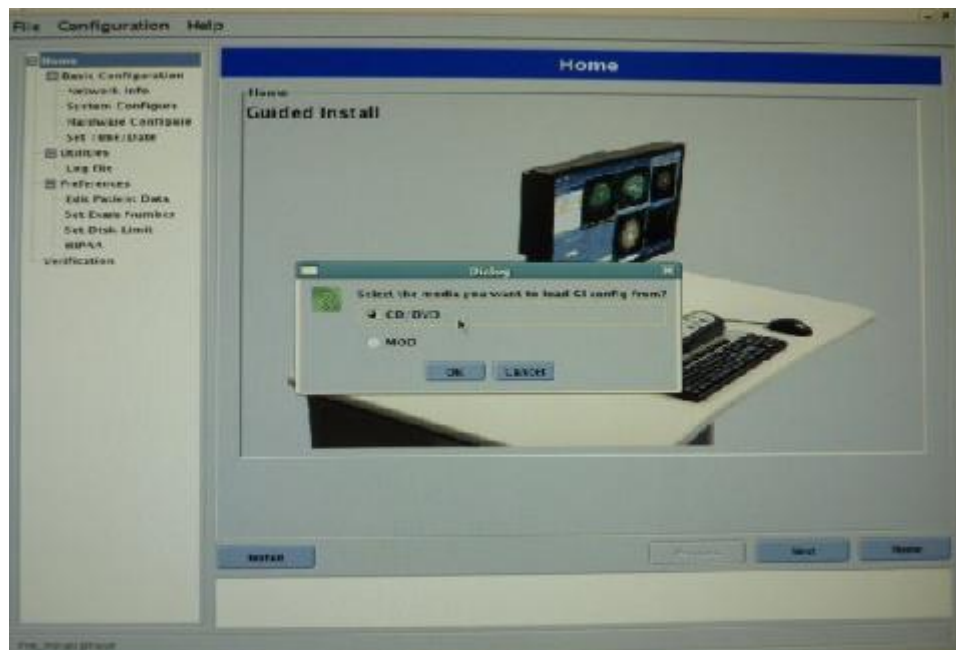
File Configuration Help

Home
Basic Configuration
Network Info
System Configure
Hardware Configure
Set Time/Date
Utilities
Log File
Preferences
Edit Patient Data
Set Exam Number
Set Disk Limit
HIPAA
Verification

Home

Home
Guided Install

Dialog
Select the media you want to load CI config from?
CD/DVD
MOD
OK Cancel

Restart
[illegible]
Next
Home

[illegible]